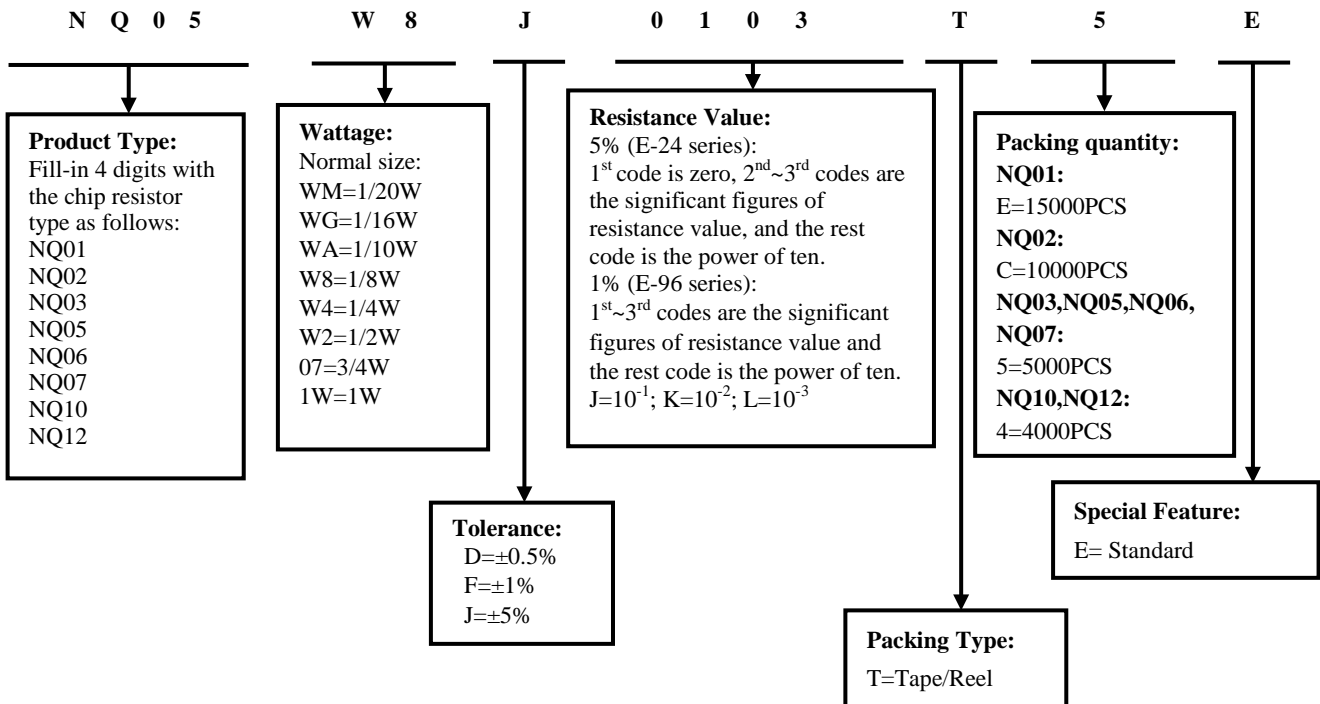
N Q 0 5 W 8 J 0 1 0 3 T 5 E

**Product Type:**
Fill-in 4 digits with the chip resistor type as follows:
NQ01
NQ02
NQ03
NQ05
NQ06
NQ07
NQ10
NQ12

**Wattage:**
Normal size:
WM=1/20W
WG=1/16W
WA=1/10W
W8=1/8W
W4=1/4W
W2=1/2W
07=3/4W
1W=1W

**Tolerance:**
D=±0.5%
F=±1%
J=±5%

**Resistance Value:**
5% (E-24 series):
1$^{st}$ code is zero, 2$^{nd}$~3$^{rd}$ codes are the significant figures of resistance value, and the rest code is the power of ten.
1% (E-96 series):
1$^{st}$~3$^{rd}$ codes are the significant figures of resistance value and the rest code is the power of ten.
J=$10^{-1}$; K=$10^{-2}$; L=$10^{-3}$

**Packing Type:**
T=Tape/Reel

**Packing quantity:**
**NQ01:**
E=15000PCS
**NQ02:**
C=10000PCS
**NQ03,NQ05,NQ06, NQ07:**
5=5000PCS
**NQ10,NQ12:**
4=4000PCS

**Special Feature:**
E= Standard